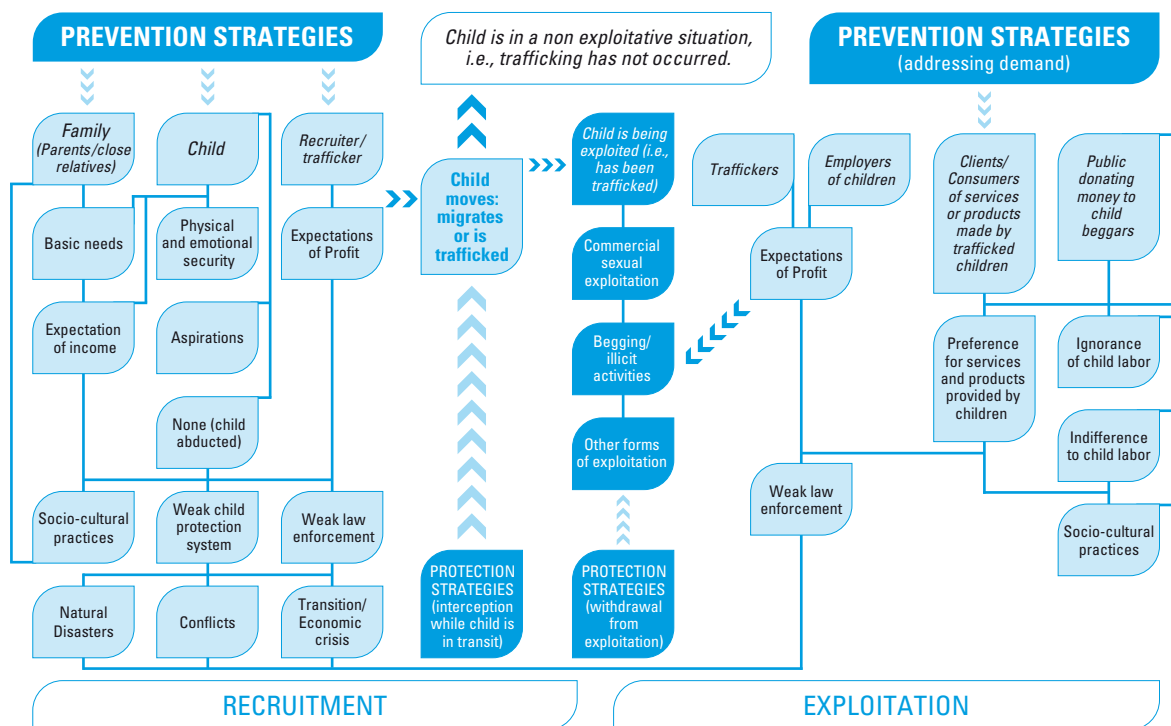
PREVENTION STRATEGIES

Child is in a non exploitative situation, i.e., trafficking has not occurred.

PREVENTION STRATEGIES
(addressing demand)

Family
(Parents/close relatives)

Child

Recruiter/
trafficker

Basic needs

Physical and emotional security

Expectations of Profit

Expectation of income

Aspirations

None (child abducted)

Socio-cultural practices

Weak child protection system

Weak law enforcement

Natural Disasters

Conflicts

Transition/ Economic crisis

Child moves: migrates or is trafficked

PROTECTION STRATEGIES (interception while child is in transit)

Child is being exploited (i.e., has been trafficked)

Commercial sexual exploitation

Begging/ illicit activities

Other forms of exploitation

PROTECTION STRATEGIES (withdrawal from exploitation)

Traffickers

Employers of children

Expectations of Profit

Weak law enforcement

Clients/ Consumers of services or products made by trafficked children

Public donating money to child beggars

Preference for services and products provided by children

Ignorance of child labor

Indifference to child labor

Socio-cultural practices

RECRUITMENT

EXPLOITATION